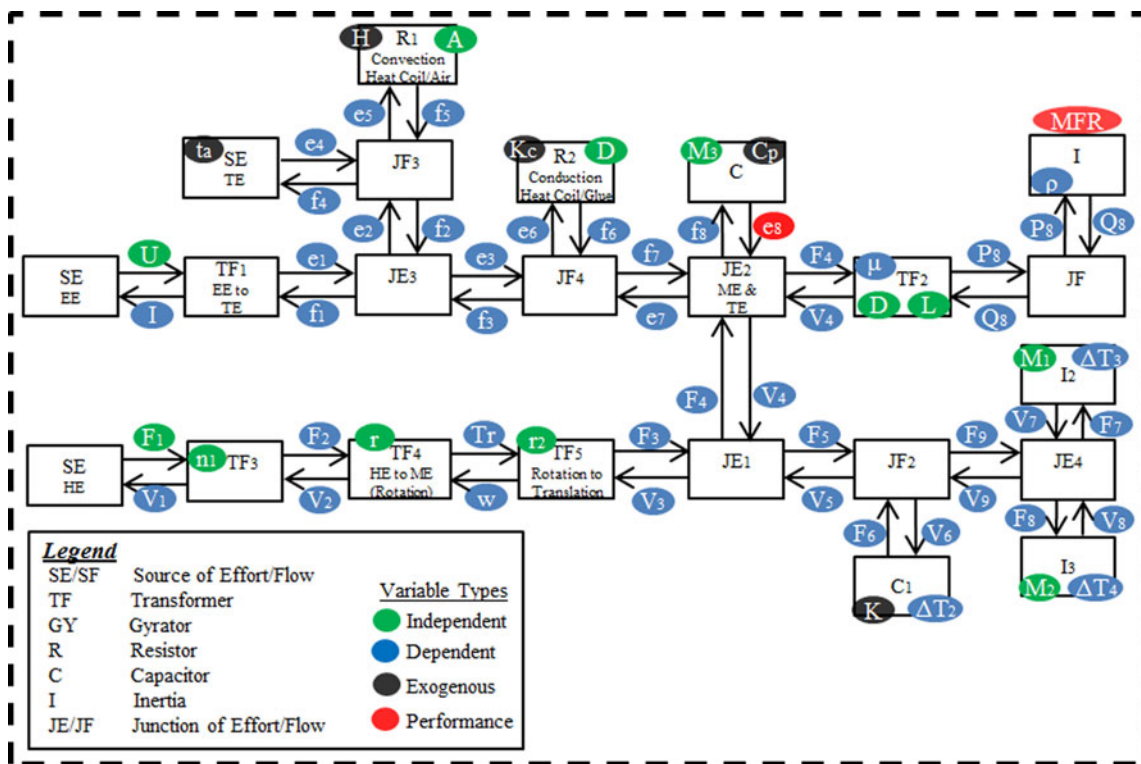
H $R_1$ A
Convection
Heat Coil/Air

$e_5$ $f_5$

ta SE TE
$e_4$ $f_4$
$JF_3$
$e_2$ $f_2$

Kc $R_2$ D
Conduction
Heat Coil/Glue

$M_3$ C Cp

MFR
I
ρ
$P_8$ $Q_8$

SE EE
U I
$TF_1$ EE to TE
$e_1$ $f_1$
$JE_3$
$e_3$ $f_3$
$e_6$ $f_6$
$JF_4$
$f_7$ $e_7$
$f_8$ $e_8$
$JE_2$ ME & TE
$F_4$ $V_4$
μ $TF_2$ D L
$P_8$ $Q_8$
JF

$F_4$ $V_4$

$M_1$ $\Delta T_3$
$I_2$
$V_7$ $F_7$

SE HE
$F_1$ $V_1$
$n_1$ $TF_3$
$F_2$ $V_2$
r $TF_4$ HE to ME (Rotation)
Tr w
$r_2$ $TF_5$ Rotation to Translation
$F_3$ $V_3$
$JE_1$
$F_5$ $V_5$
$JF_2$
$F_9$ $V_9$
$JE_4$
$F_8$ $V_8$
$F_6$ $V_6$
$C_1$
K $\Delta T_2$
$I_3$
$M_2$ $\Delta T_4$

Legend
SE/SF Source of Effort/Flow
TF Transformer
GY Gyrator
R Resistor
C Capacitor
I Inertia
JE/JF Junction of Effort/Flow

Variable Types
Independent
Dependent
Exogenous
Performance